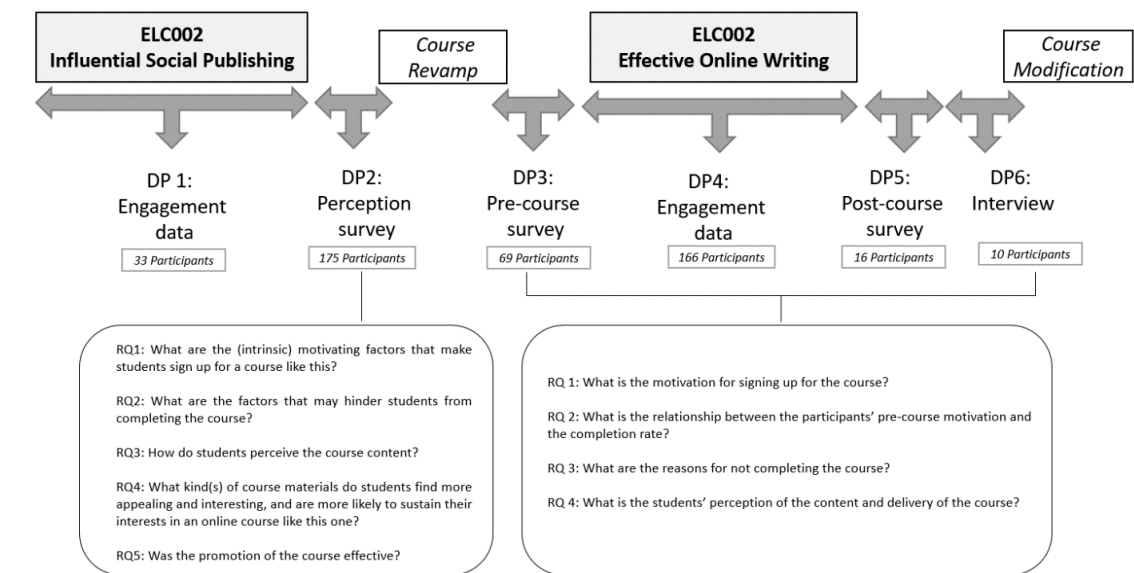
ELC002
Influential Social Publishing

Course Revamp

ELC002
Effective Online Writing

Course Modification

DP 1: Engagement data
33 Participants

DP2: Perception survey
175 Participants

DP3: Pre-course survey
69 Participants

DP4: Engagement data
166 Participants

DP5: Post-course survey
16 Participants

DP6: Interview
10 Participants

RQ1: What are the (intrinsic) motivating factors that make students sign up for a course like this?

RQ2: What are the factors that may hinder students from completing the course?

RQ3: How do students perceive the course content?

RQ4: What kind(s) of course materials do students find more appealing and interesting, and are more likely to sustain their interests in an online course like this one?

RQ5: Was the promotion of the course effective?

RQ 1: What is the motivation for signing up for the course?

RQ 2: What is the relationship between the participants' pre-course motivation and the completion rate?

RQ 3: What are the reasons for not completing the course?

RQ 4: What is the students' perception of the content and delivery of the course?